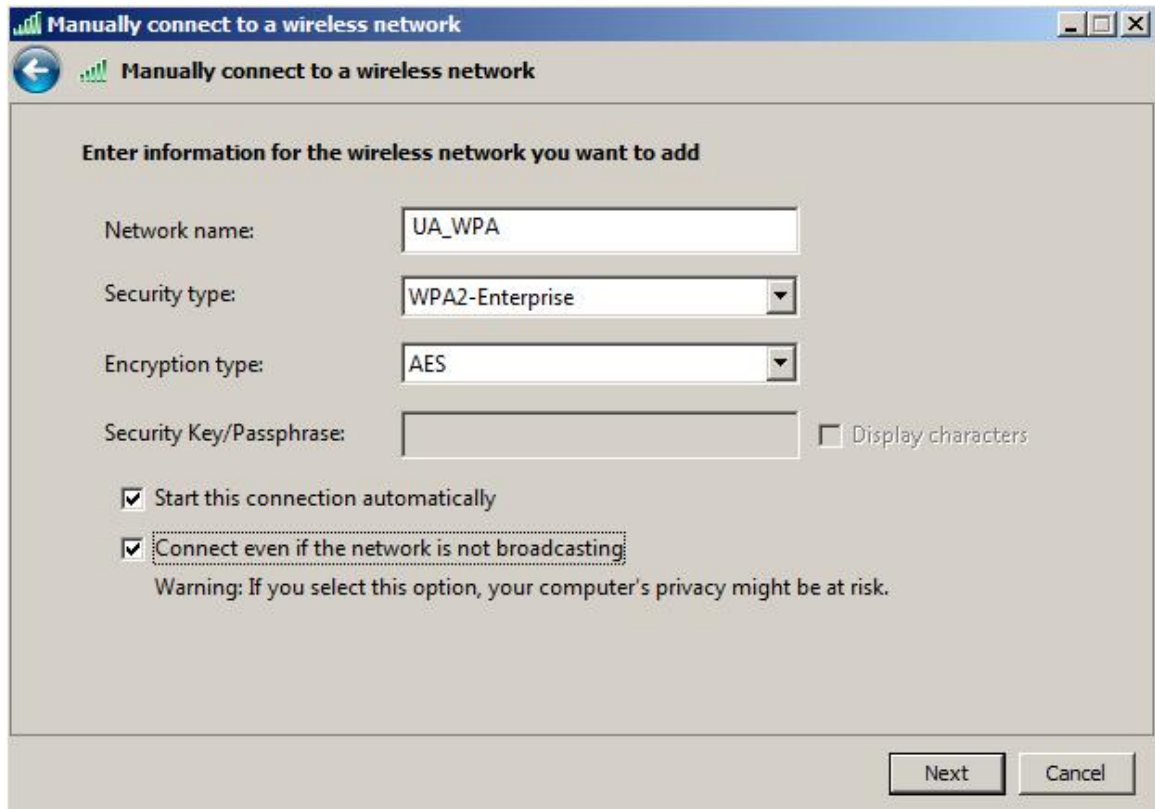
Manually connect to a wireless network

Manually connect to a wireless network

Enter information for the wireless network you want to add

Network name: UA_WPA

Security type: WPA2-Enterprise

Encryption type: AES

Security Key/Passphrase:

Display characters

Start this connection automatically

Connect even if the network is not broadcasting

Warning: If you select this option, your computer's privacy might be at risk.

Next

Cancel